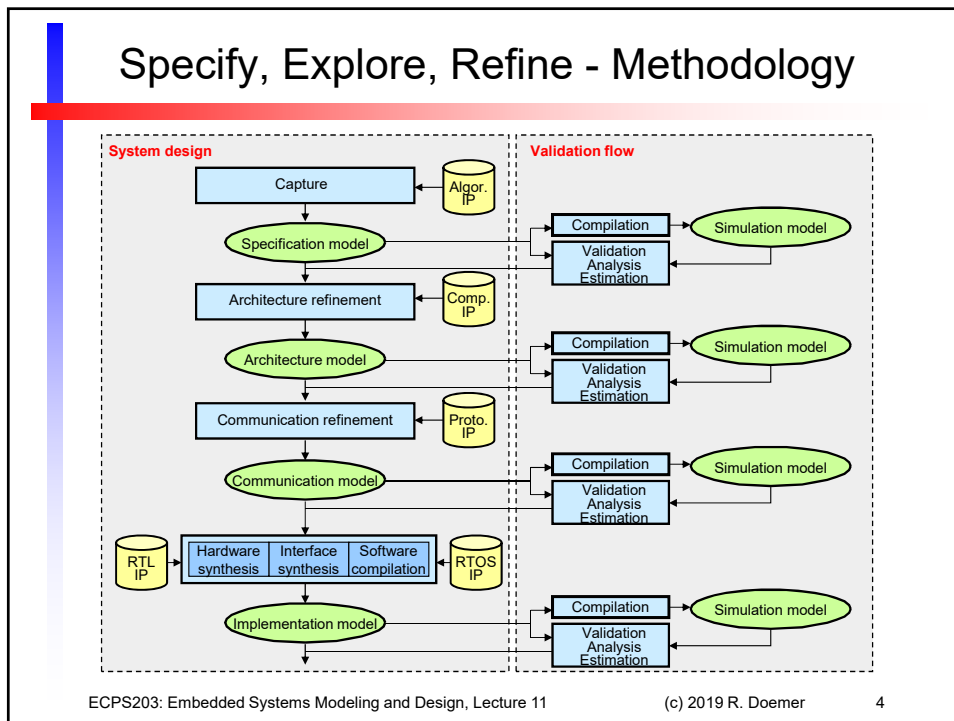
Specify, Explore, Refine - Methodology

System design

Validation flow

Capture

Algor. IP

Specification model

Compilation

Simulation model

Validation Analysis Estimation

Architecture refinement

Comp. IP

Architecture model

Compilation

Simulation model

Validation Analysis Estimation

Communication refinement

Proto. IP

Communication model

Compilation

Simulation model

Validation Analysis Estimation

RTL IP

Hardware synthesis

Interface synthesis

Software compilation

RTOS IP

Implementation model

Compilation

Simulation model

Validation Analysis Estimation

ECPS203: Embedded Systems Modeling and Design, Lecture 11 (c) 2019 R. Doemer 4